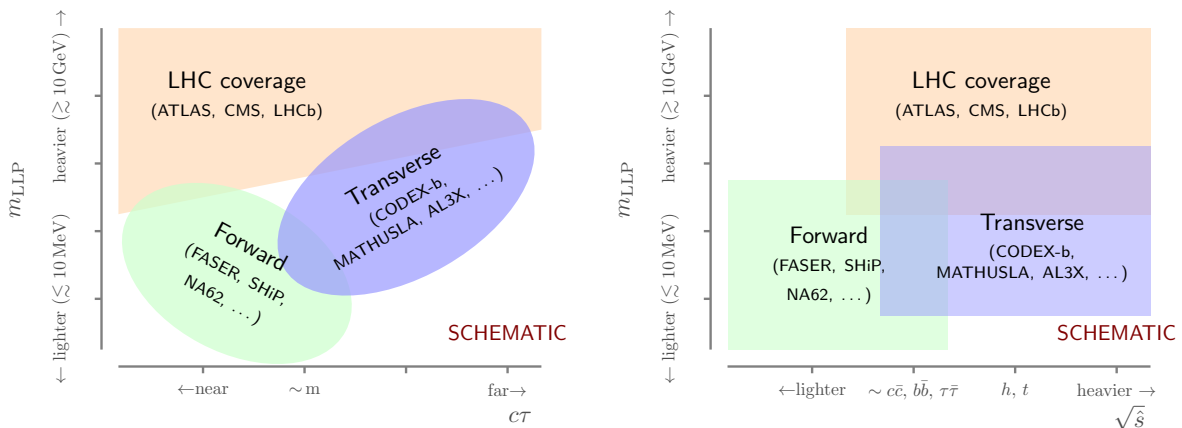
$m_{\text{LLP}}$

$\leftarrow$ lighter ($\lesssim 10\,\text{MeV}$) heavier ($\gtrsim 10\,\text{GeV}$) $\rightarrow$

LHC coverage
(ATLAS, CMS, LHCb)

Transverse
(CODEX-b, MATHUSLA, AL3X, ...)

Forward
(FASER, SHiP, NA62, ...)

SCHEMATIC

$\leftarrow$near $\sim$m far$\rightarrow$

$c\tau$

$m_{\text{LLP}}$

$\leftarrow$ lighter ($\lesssim 10\,\text{MeV}$) heavier ($\gtrsim 10\,\text{GeV}$) $\rightarrow$

LHC coverage
(ATLAS, CMS, LHCb)

Forward
(FASER, SHiP, NA62, ...)

Transverse
(CODEX-b, MATHUSLA, AL3X, ...)

SCHEMATIC

$\leftarrow$lighter $\sim c\bar{c}$, $b\bar{b}$, $\tau\bar{\tau}$ $h$, $t$ heavier $\rightarrow$

$\sqrt{\hat{s}}$